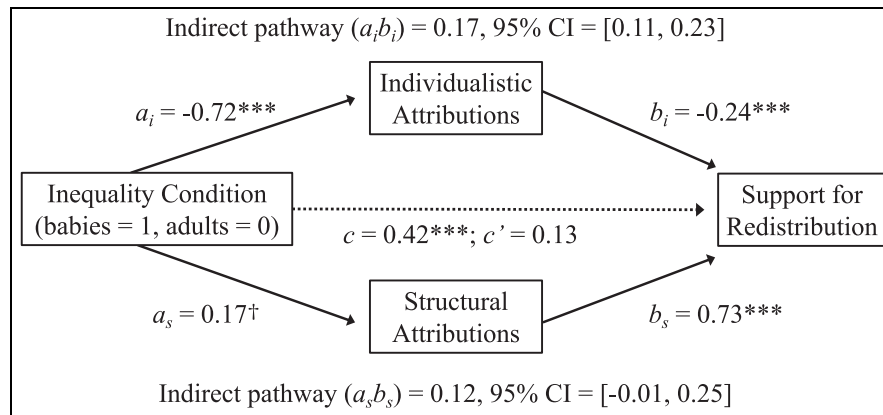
Indirect pathway ($a_ib_i$) = 0.17, 95% CI = [0.11, 0.23]

$a_i$ = -0.72***

Individualistic Attributions

$b_i$ = -0.24***

Inequality Condition (babies = 1, adults = 0)

$c$ = 0.42***; $c'$ = 0.13

Support for Redistribution

$a_s$ = 0.17†

Structural Attributions

$b_s$ = 0.73***

Indirect pathway ($a_sb_s$) = 0.12, 95% CI = [-0.01, 0.25]